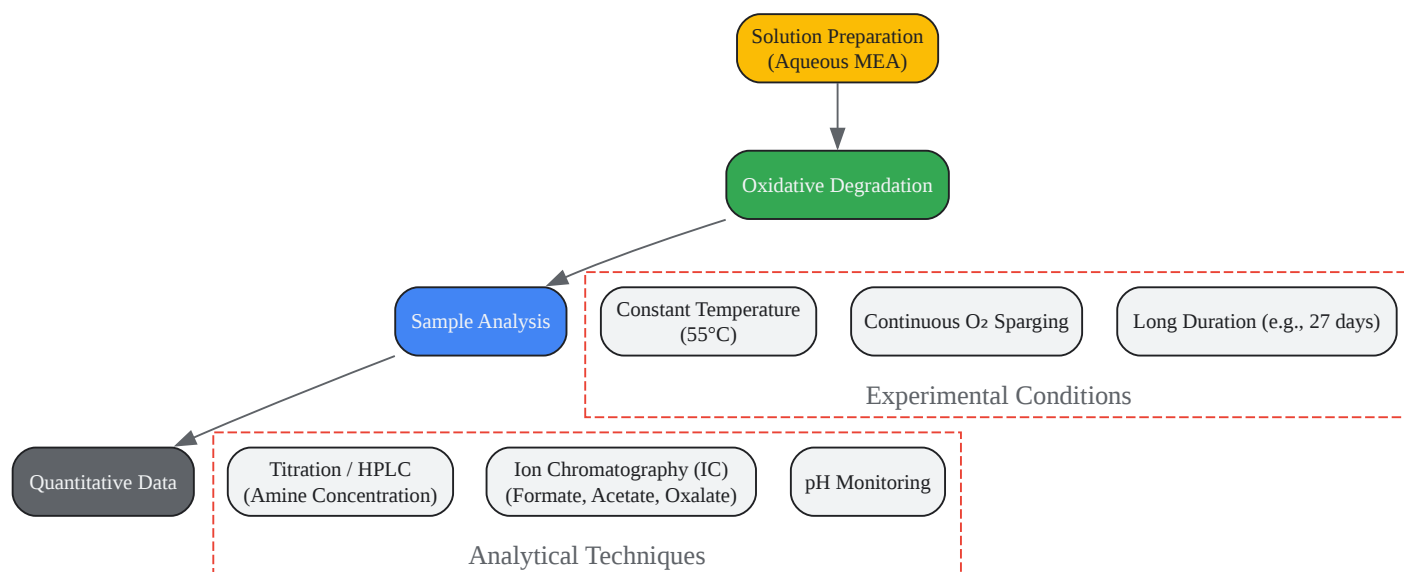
Solution Preparation (Aqueous MEA)

Oxidative Degradation

Sample Analysis

Constant Temperature (55°C)

Continuous $O_2$ Sparging

Long Duration (e.g., 27 days)

Experimental Conditions

Quantitative Data

Titration / HPLC (Amine Concentration)

Ion Chromatography (IC) (Formate, Acetate, Oxalate)

pH Monitoring

Analytical Techniques